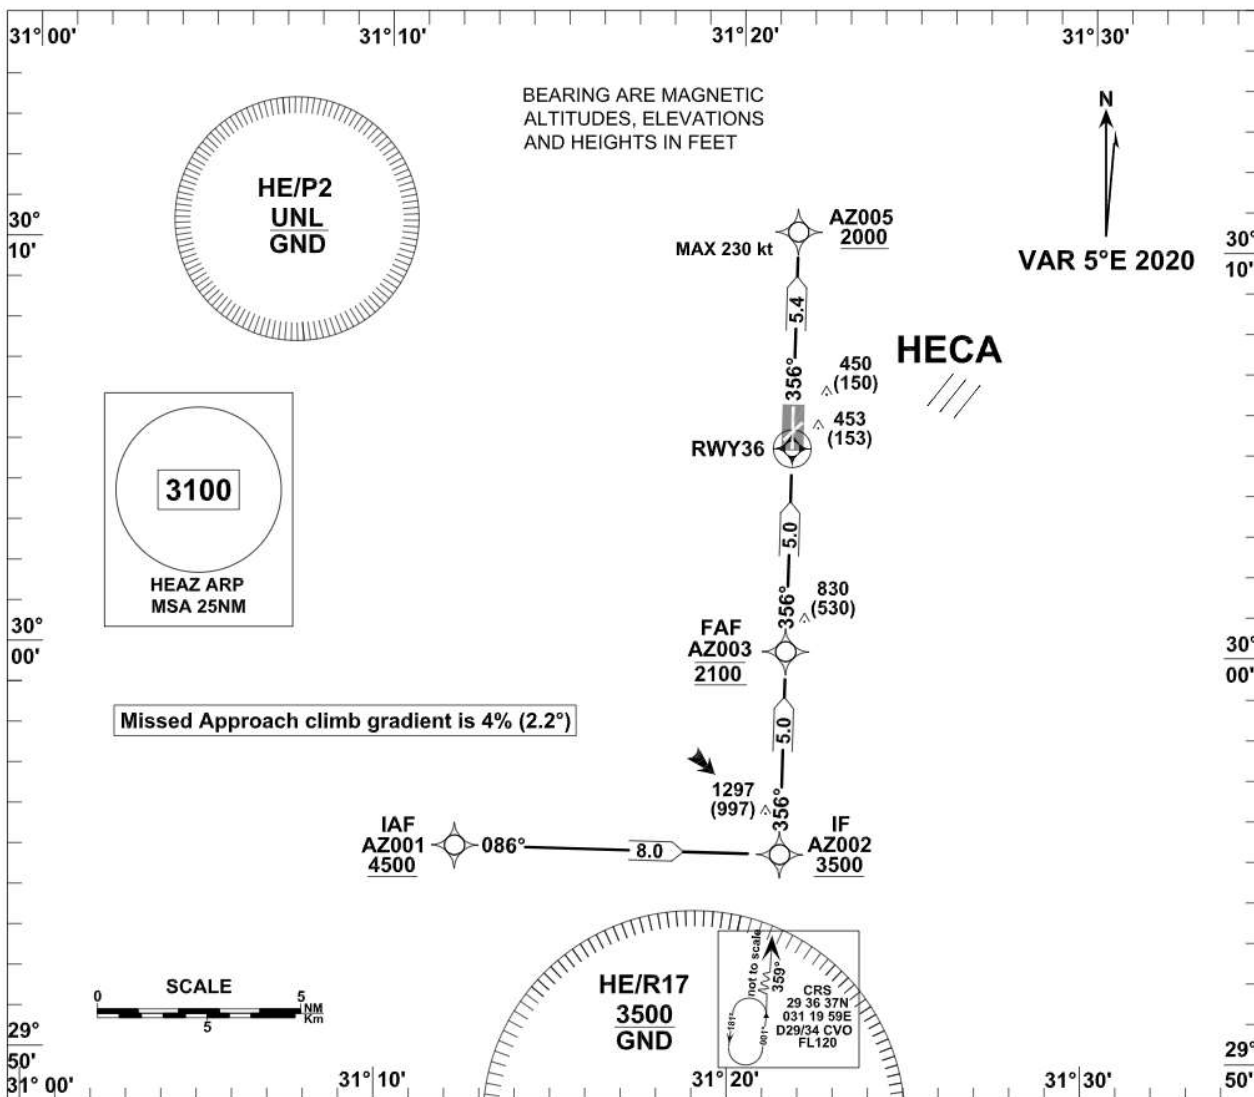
31° 00'
31° 10'
31° 20'
31° 30'

BEARING ARE MAGNETIC
ALTITUDES, ELEVATIONS
AND HEIGHTS IN FEET

N

HE/P2
UNL
GND

30°
10'

AZ005
2000
MAX 230 kt

VAR 5°E 2020

30°
10'

5.4

356°

450
(150)

HECA

453
(153)

RWY36

3100

HEAZ ARP
MSA 25NM

5.0

356°

830
(530)

30°
00'

FAF
AZ003
2100

30°
00'

Missed Approach climb gradient is 4% (2.2°)

5.0

1297
(997)

356°

IAF
AZ001
4500

086°

8.0

IF
AZ002
3500

not to scale
359°
181°
001°

CRS
29 36 37N
031 19 59E
D29/34 CVO
FL120

HE/R17
3500
GND

SCALE
0
5
NM
Km
5

29°
50'
31° 00'
31° 10'
31° 20'
31° 30'
29°
50'